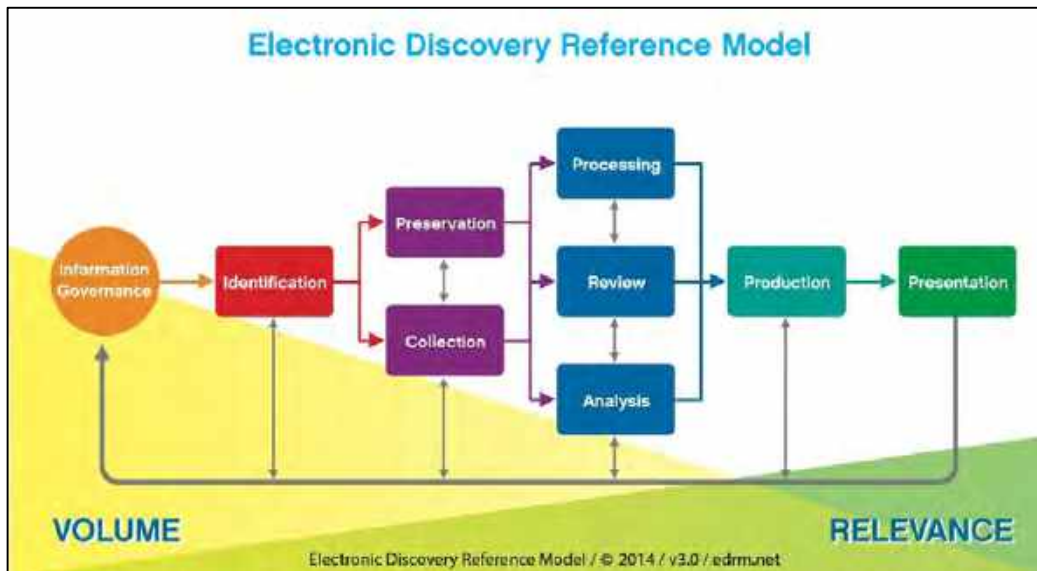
Electronic Discovery Reference Model

Information Governance

Identification

Preservation

Collection

Processing

Review

Analysis

Production

Presentation

VOLUME

RELEVANCE

Electronic Discovery Reference Model / © 2014 / v3.0 / edrm.net